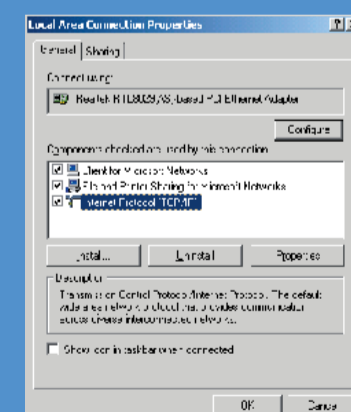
Local Area Connection Properties

General | Sharing

Connect using:

Realtek RTL8029(AS)-based PCI Ethernet Adapter

Configure

Components checked are used by this connection:

Client for Microsoft Networks

File and Printer Sharing for Microsoft Networks

Internet Protocol (TCP/IP)

Install...

Uninstall

Properties

Description

Transmission Control Protocol/Internet Protocol. The default wide area network protocol that provides communication across diverse interconnected networks.

Show icon in taskbar when connected

OK

Cancel